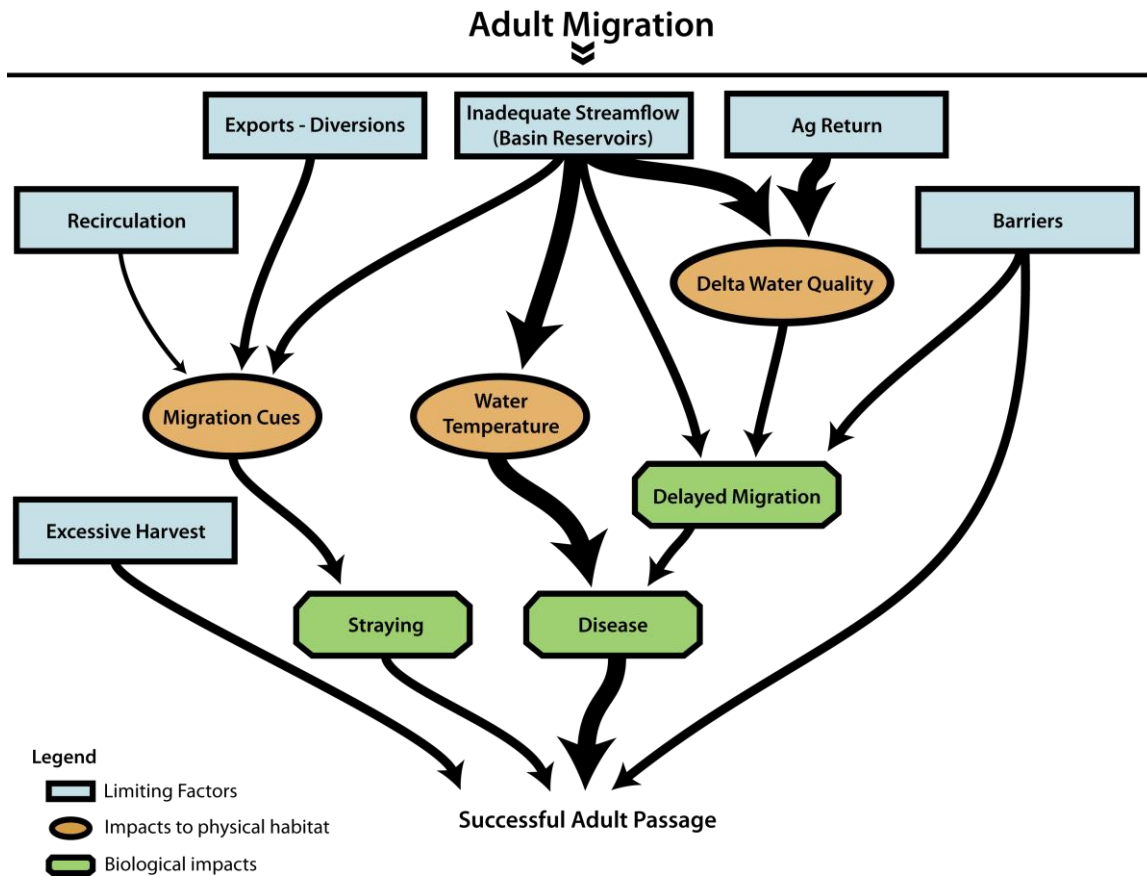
Adult Migration

Exports - Diversions

Inadequate Streamflow (Basin Reservoirs)

Ag Return

Recirculation

Barriers

Delta Water Quality

Migration Cues

Water Temperature

Delayed Migration

Excessive Harvest

Straying

Disease

Legend

Limiting Factors

Impacts to physical habitat

Biological impacts

Successful Adult Passage